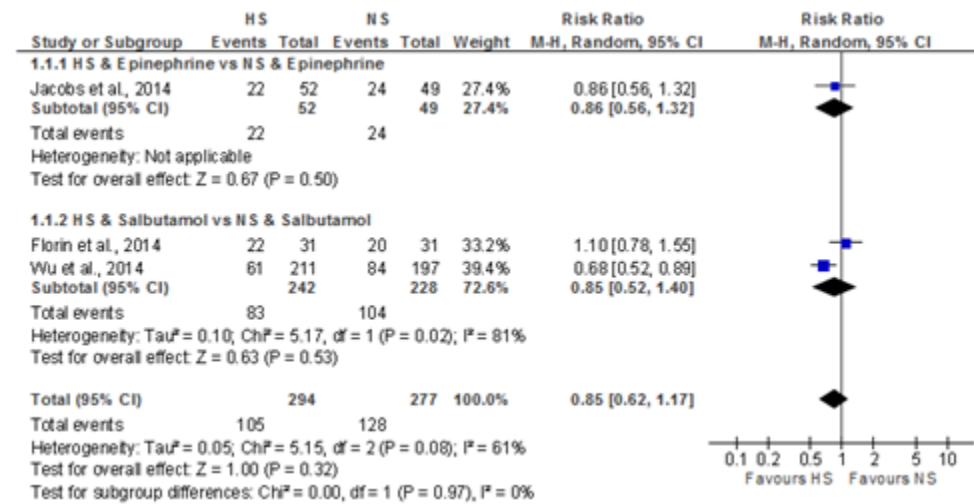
| Study or Subgroup | HS Events | HS Total | NS Events | NS Total | Weight | Risk Ratio M-H, Random, 95% CI | Risk Ratio M-H, Random, 95% CI |
|---|---|---|---|---|---|---|---|
| **1.1.1 HS & Epinephrine vs NS & Epinephrine** | | | | | | | |
| Jacobs et al., 2014 | 22 | 52 | 24 | 49 | 27.4% | 0.86 [0.56, 1.32] | |
| **Subtotal (95% CI)** | | **52** | | **49** | **27.4%** | **0.86 [0.56, 1.32]** | |
| Total events | 22 | | 24 | | | | |
| Heterogeneity: Not applicable | | | | | | | |
| Test for overall effect: Z = 0.67 (P = 0.50) | | | | | | | |
| **1.1.2 HS & Salbutamol vs NS & Salbutamol** | | | | | | | |
| Florin et al., 2014 | 22 | 31 | 20 | 31 | 33.2% | 1.10 [0.78, 1.55] | |
| Wu et al., 2014 | 61 | 211 | 84 | 197 | 39.4% | 0.68 [0.52, 0.89] | |
| **Subtotal (95% CI)** | | **242** | | **228** | **72.6%** | **0.85 [0.52, 1.40]** | |
| Total events | 83 | | 104 | | | | |
| Heterogeneity: Tau² = 0.10; Chi² = 5.17, df = 1 (P = 0.02); I² = 81% | | | | | | | |
| Test for overall effect: Z = 0.63 (P = 0.53) | | | | | | | |
| **Total (95% CI)** | | **294** | | **277** | **100.0%** | **0.85 [0.62, 1.17]** | |
| Total events | 105 | | 128 | | | | |
| Heterogeneity: Tau² = 0.05; Chi² = 5.15, df = 2 (P = 0.08); I² = 61% | | | | | | | |
| Test for overall effect: Z = 1.00 (P = 0.32) | | | | | | | |
| Test for subgroup differences: Chi² = 0.00, df = 1 (P = 0.97), I² = 0% | | | | | | | |

0.1 0.2 0.5 1 2 5 10
Favours HS Favours NS